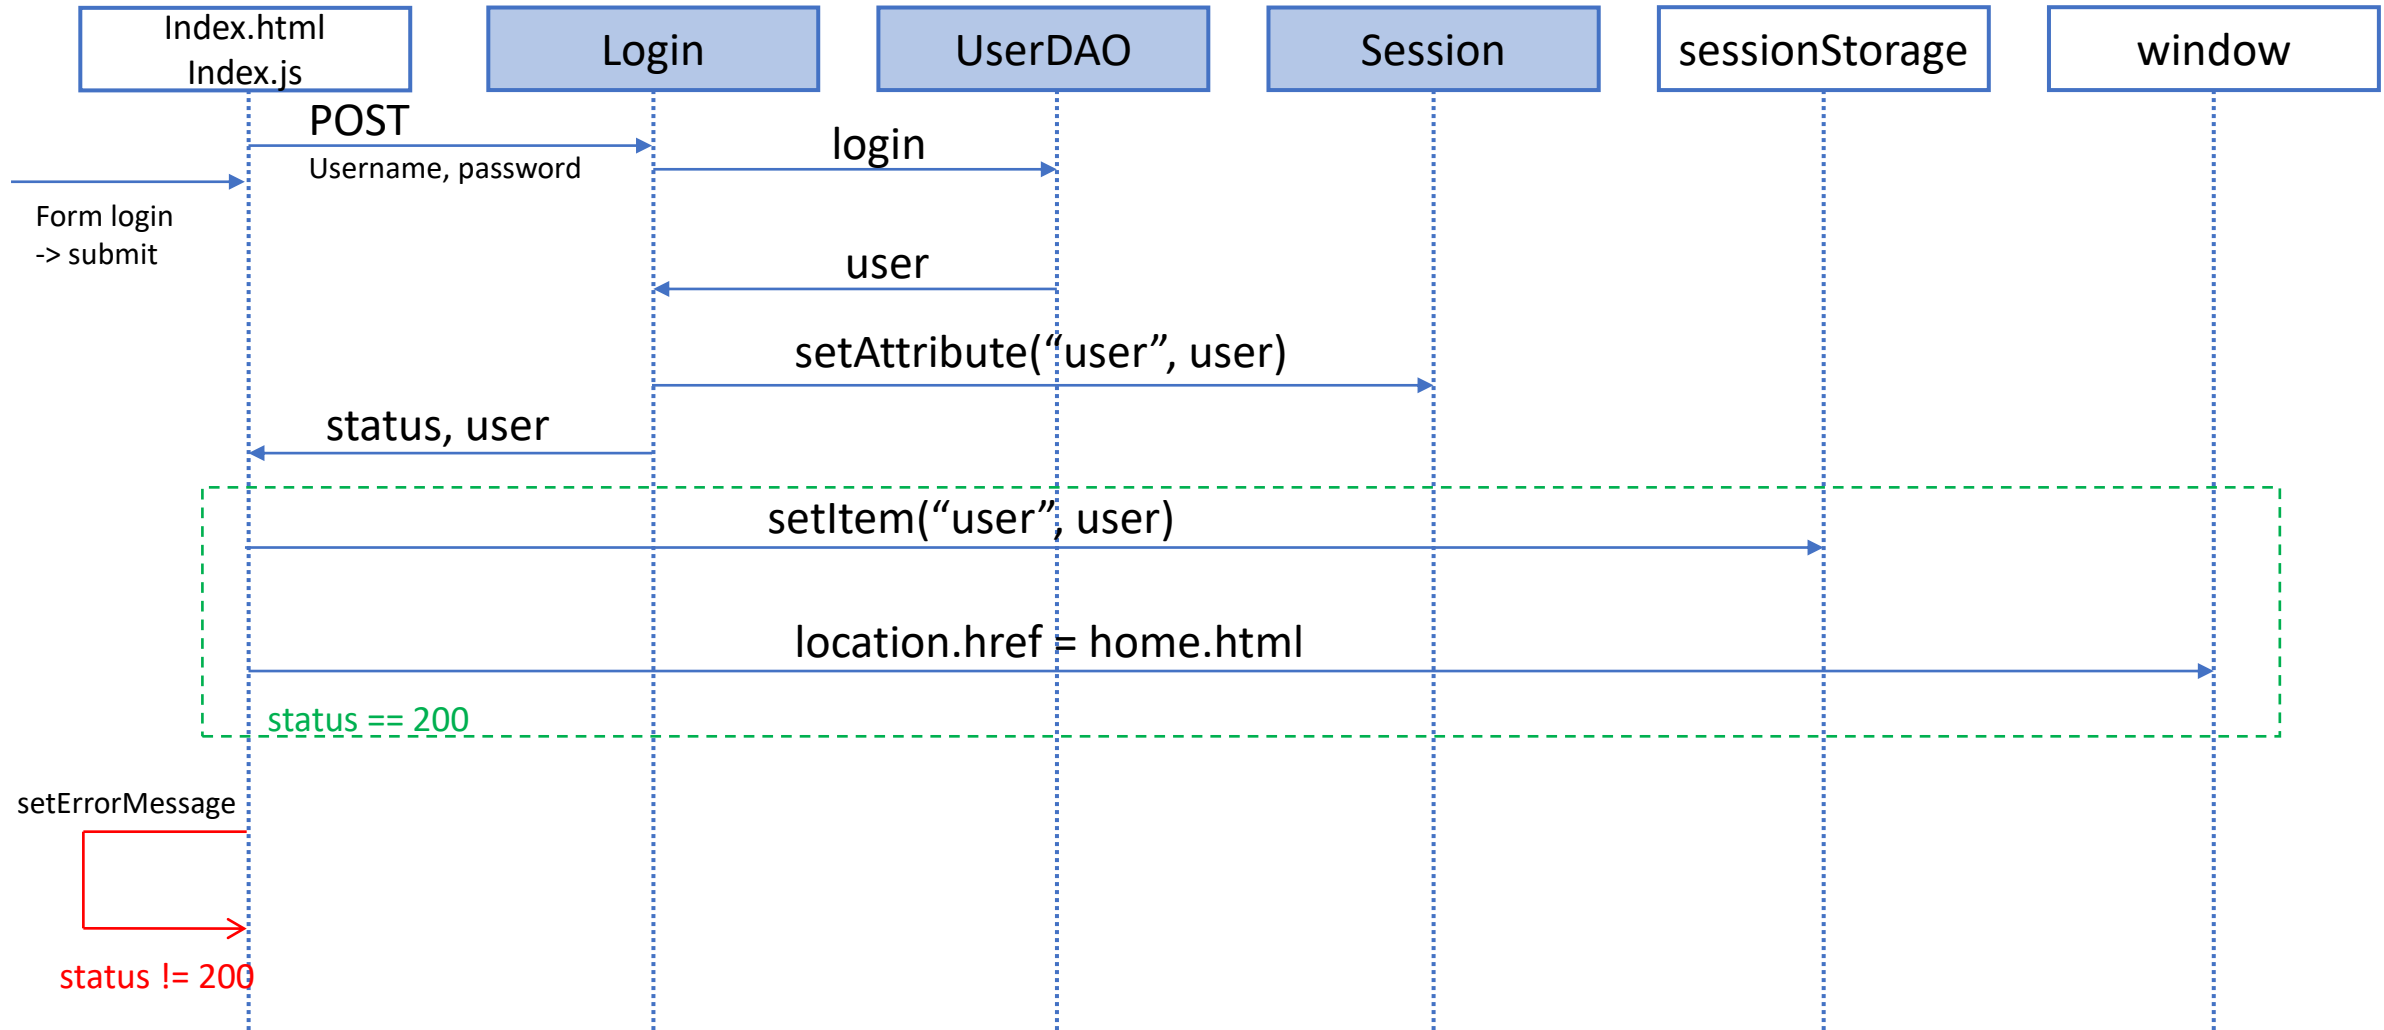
Index.html
Index.js

Login

UserDAO

Session

sessionStorage

window

POST
Username, password

login

Form login
-> submit

user

setAttribute("user", user)

status, user

setItem("user", user)

location.href = home.html

status == 200

setErrorMessage

status != 200